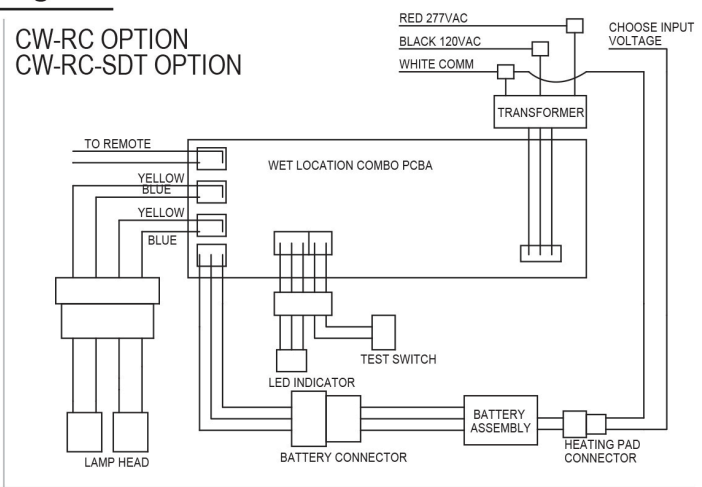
CW-RC OPTION
CW-RC-SDT OPTION

RED 277VAC
BLACK 120VAC
WHITE COMM
CHOOSE INPUT VOLTAGE
TRANSFORMER

TO REMOTE
WET LOCATION COMBO PCBA
YELLOW
BLUE
YELLOW
BLUE

TEST SWITCH
LED INDICATOR
BATTERY ASSEMBLY
HEATING PAD CONNECTOR
LAMP HEAD
BATTERY CONNECTOR